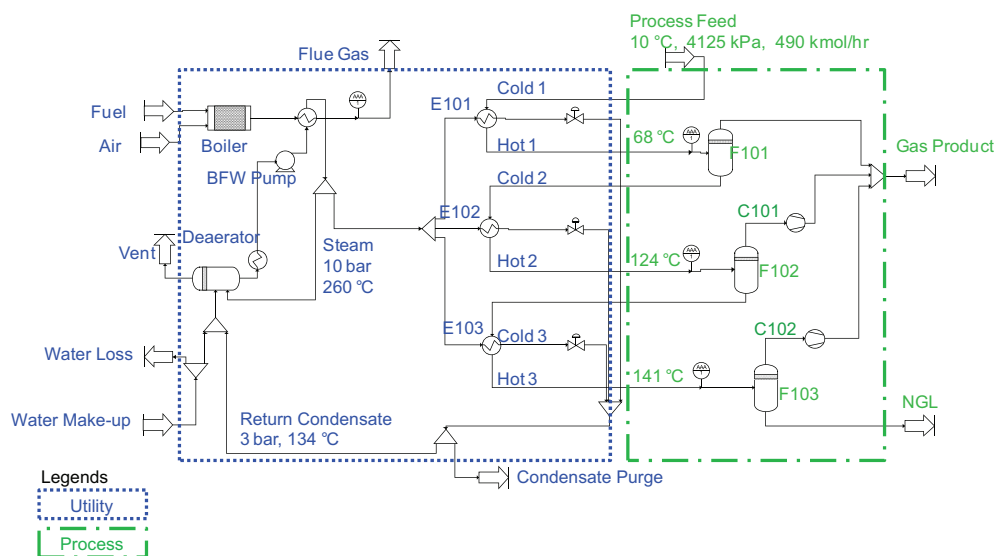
Process Feed
10 °C, 4125 kPa, 490 kmol/hr

Flue Gas

Fuel
Air
Boiler
BFW Pump
Vent
Deaerator
Steam
10 bar
260 °C
Water Loss
Water Make-up
Return Condensate
3 bar, 134 °C
Condensate Purge

E101
Cold 1
Hot 1
E102
Cold 2
Hot 2
E103
Cold 3
Hot 3

68 °C
F101
Gas Product
C101
124 °C
F102
C102
141 °C
F103
NGL

Legends
Utility
Process